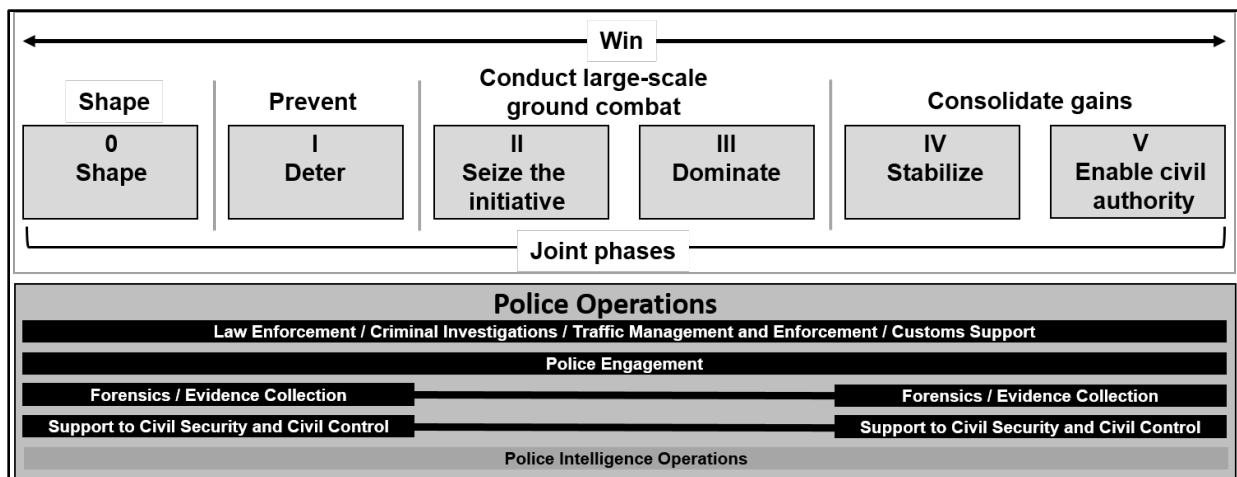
Win

Shape

Prevent

Conduct large-scale ground combat

Consolidate gains

0 Shape

I Deter

II Seize the initiative

III Dominate

IV Stabilize

V Enable civil authority

Joint phases

Police Operations

Law Enforcement / Criminal Investigations / Traffic Management and Enforcement / Customs Support

Police Engagement

Forensics / Evidence Collection

Forensics / Evidence Collection

Support to Civil Security and Civil Control

Support to Civil Security and Civil Control

Police Intelligence Operations